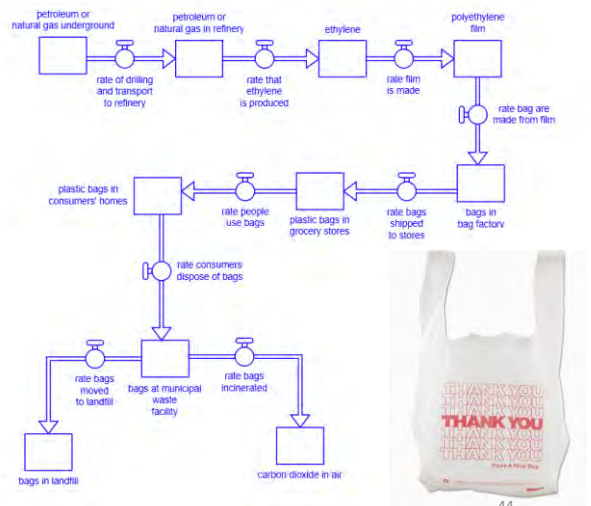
petroleum or natural gas underground

rate of drilling and transport to refinery

petroleum or natural gas in refinery

rate that ethylene is produced

ethylene

rate film is made

polyethylene film

rate bag are made from film

bags in bag factory

rate bags shipped to stores

plastic bags in grocery stores

rate people use bags

plastic bags in consumers' homes

rate consumers dispose of bags

bags at municipal waste facility

rate bags moved to landfill

rate bags incinerated

bags in landfill

carbon dioxide in air

THANK YOU
THANK YOU
THANK YOU
THANK YOU
THANK YOU
THANK YOU
Have A Nice Day

44